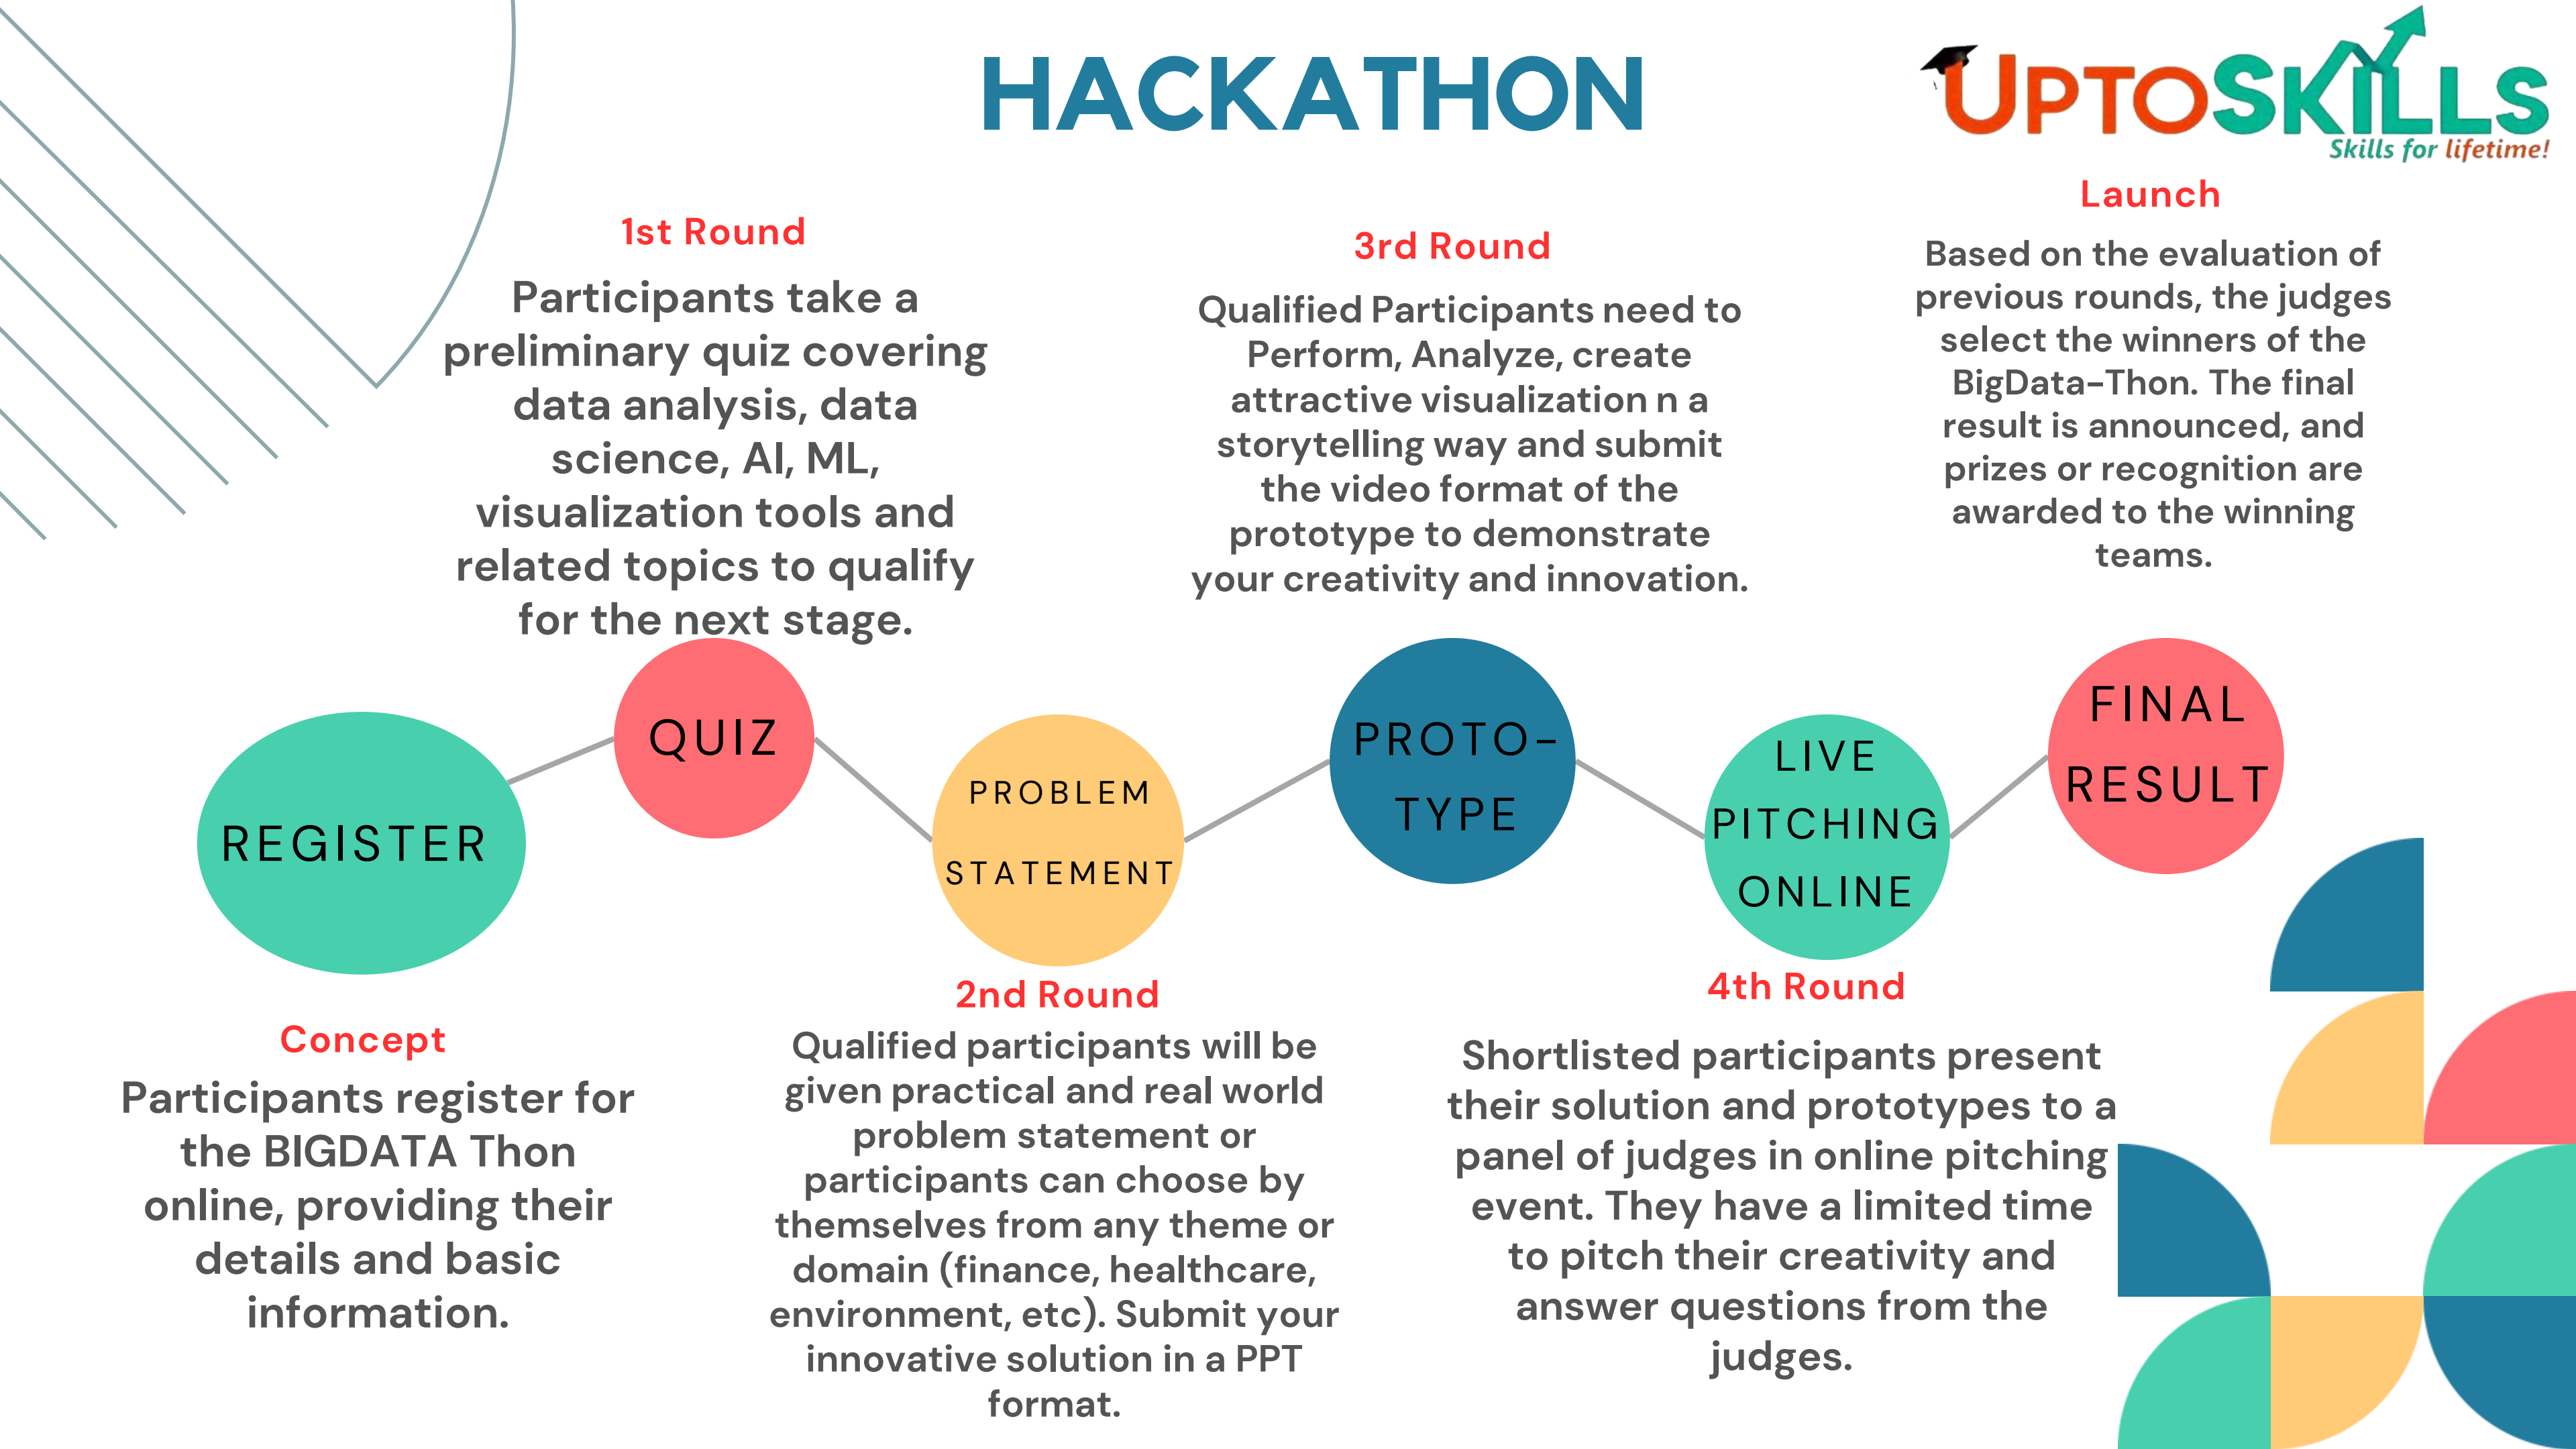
HACKATHON

UPTOSKILLS
Skills for lifetime!

1st Round
Participants take a preliminary quiz covering data analysis, data science, AI, ML, visualization tools and related topics to qualify for the next stage.

3rd Round
Qualified Participants need to Perform, Analyze, create attractive visualization n a storytelling way and submit the video format of the prototype to demonstrate your creativity and innovation.

Launch
Based on the evaluation of previous rounds, the judges select the winners of the BigData-Thon. The final result is announced, and prizes or recognition are awarded to the winning teams.

REGISTER

QUIZ

PROBLEM STATEMENT

PROTO-TYPE

LIVE PITCHING ONLINE

FINAL RESULT

Concept
Participants register for the BIGDATA Thon online, providing their details and basic information.

2nd Round
Qualified participants will be given practical and real world problem statement or participants can choose by themselves from any theme or domain (finance, healthcare, environment, etc). Submit your innovative solution in a PPT format.

4th Round
Shortlisted participants present their solution and prototypes to a panel of judges in online pitching event. They have a limited time to pitch their creativity and answer questions from the judges.